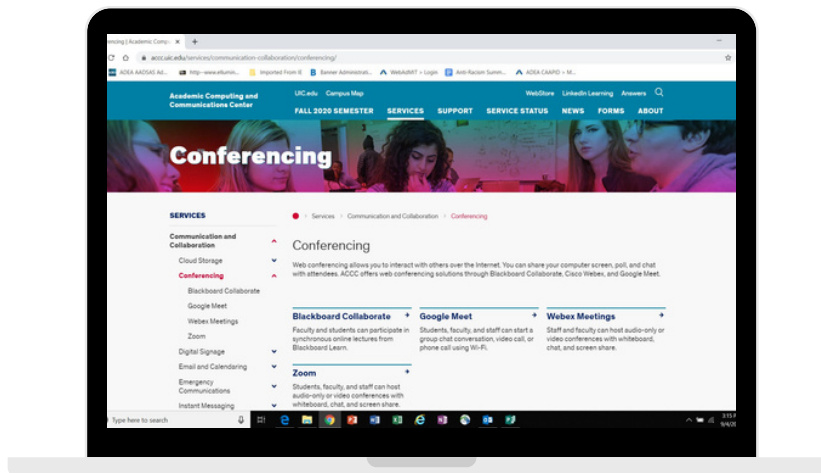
rencing | Academic Comp ×

accc.uic.edu/services/communication-collaboration/conferencing/

ADEA AADSAS Ad... http--www.ellumin... Imported From IE Banner Administrati... WebAdMIT > Login Anti-Racism Summ... ADEA CAAPID > M...

Academic Computing and Communications Center

UIC.edu Campus Map

WebStore LinkedIn Learning Answers

FALL 2020 SEMESTER SERVICES SUPPORT SERVICE STATUS NEWS FORMS ABOUT

Conferencing

SERVICES

Communication and Collaboration

Cloud Storage

Conferencing

Blackboard Collaborate

Google Meet

Webex Meetings

Zoom

Digital Signage

Email and Calendaring

Emergency Communications

Instant Messaging

> Services > Communication and Collaboration > Conferencing

Conferencing

Web conferencing allows you to interact with others over the Internet. You can share your computer screen, poll, and chat with attendees. ACCC offers web conferencing solutions through Blackboard Collaborate, Cisco Webex, and Google Meet.

Blackboard Collaborate

Faculty and students can participate in synchronous online lectures from Blackboard Learn.

Google Meet

Students, faculty, and staff can start a group chat conversation, video call, or phone call using Wi-Fi.

Webex Meetings

Staff and faculty can host audio-only or video conferences with whiteboard, chat, and screen share.

Zoom

Students, faculty, and staff can host audio-only or video conferences with whiteboard, chat, and screen share.

Type here to search

3:15 P
9/4/20